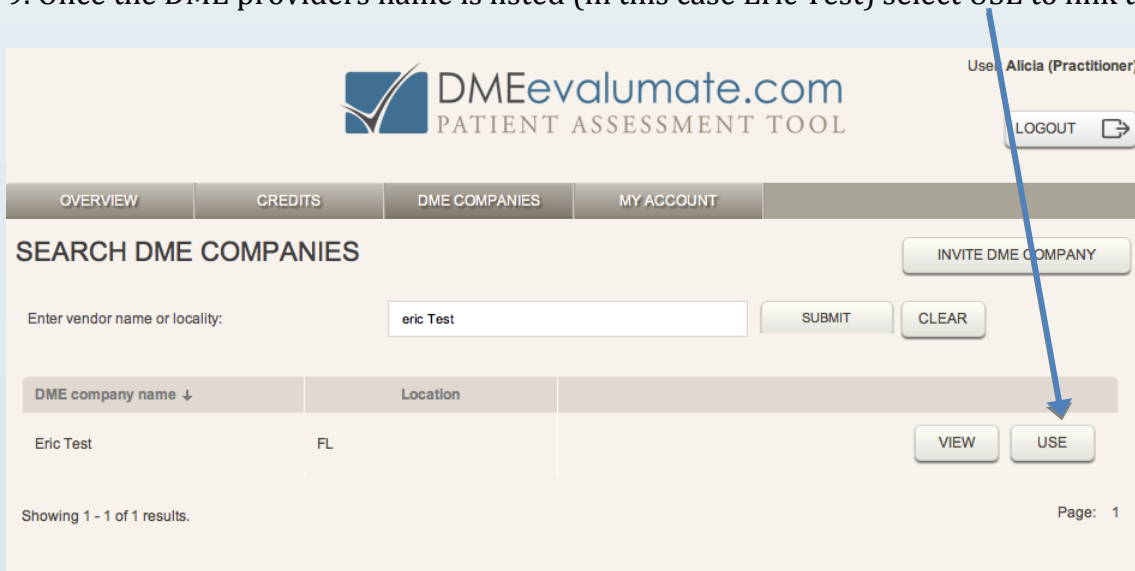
9. Once the DME providers name is listed (in this case Eric Test) select USE to link t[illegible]

DMEevalumate.com
PATIENT ASSESSMENT TOOL

User Alicia (Practitioner)

LOGOUT

OVERVIEW | CREDITS | DME COMPANIES | MY ACCOUNT

SEARCH DME COMPANIES

INVITE DME COMPANY

Enter vendor name or locality: eric Test

SUBMIT CLEAR

| DME company name ↓ | Location | |
|---|---|---|
| Eric Test | FL | VIEW USE |

Showing 1 - 1 of 1 results.

Page: 1